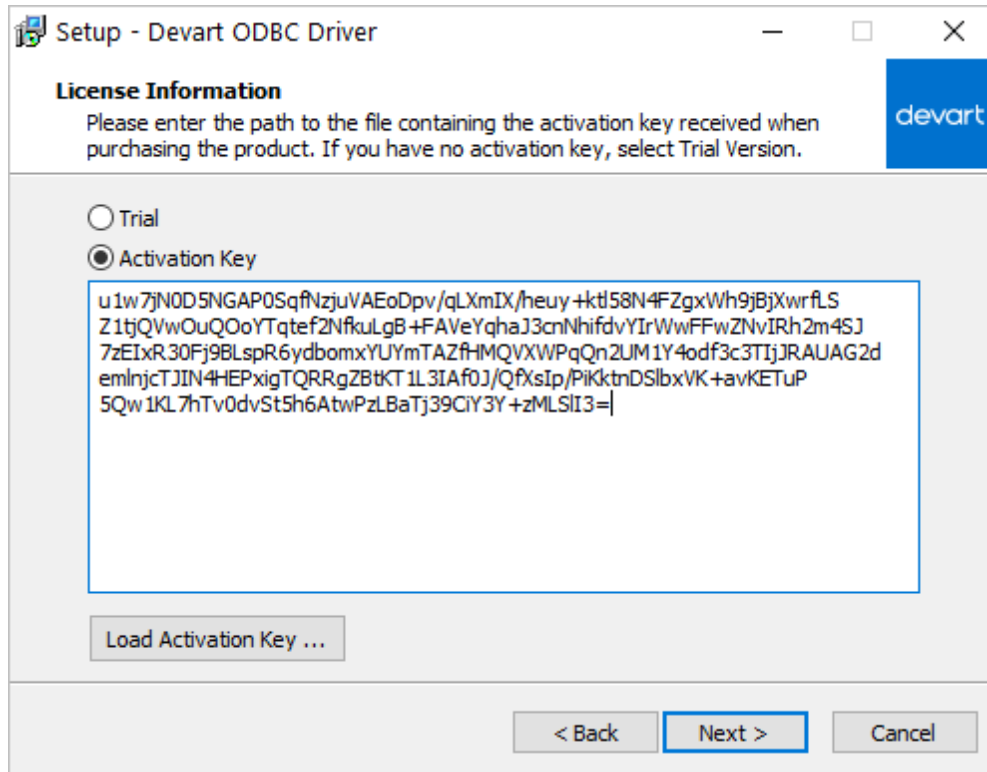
Setup - Devart ODBC Driver

License Information
Please enter the path to the file containing the activation key received when purchasing the product. If you have no activation key, select Trial Version.

devart

Trial
Activation Key

u1w7jN0D5NGAP0SqfNzjuVAEoDpv/qLXmIX/heuy+ktl58N4FZgxWh9jBjXwrfLS
Z1tjQVwOuQOoYTqtef2NfkuLgB+FAVeYqhaJ3cnNhifdvYIrWwFFwZNvIRh2m4SJ
7zEIxR30Fj9BLspR6ydbomxYUYmTAZfHMQVXWPqQn2UM1Y4odf3c3TIjJRAUAG2d
emlnjcTJIN4HEPxigTQRRgZBtKT1L3IAf0J/QfXsIp/PiKktnDSlbxVK+avKETuP
5Qw1KL7hTv0dvSt5h6AtwPzLBaTj39CiY3Y+zMLSlI3=

Load Activation Key ...

< Back
Next >
Cancel